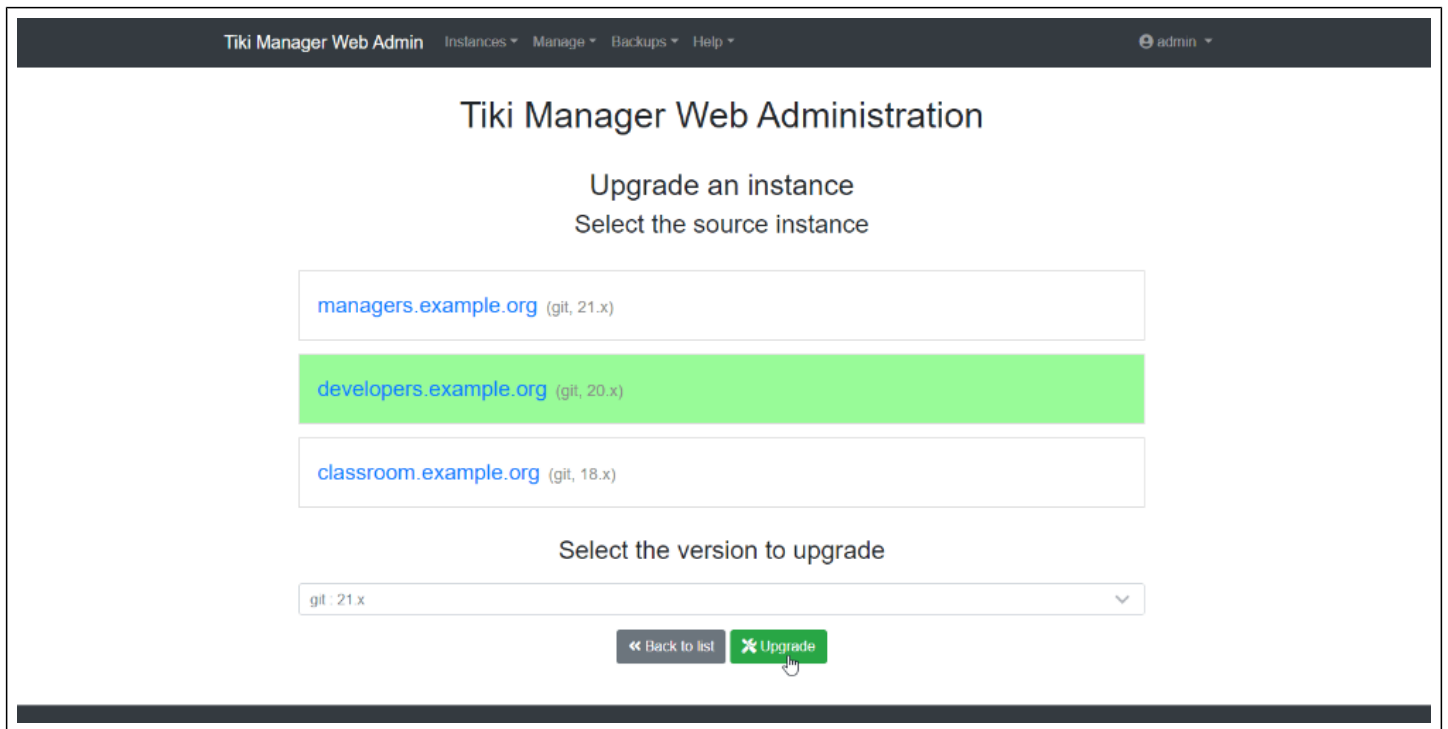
Tiki Manager Web Admin Instances Manage Backups Help admin

Tiki Manager Web Administration

Upgrade an instance

Select the source instance

managers.example.org (git, 21.x)

developers.example.org (git, 20.x)

classroom.example.org (git, 18.x)

Select the version to upgrade

git : 21.x

Back to list Upgrade